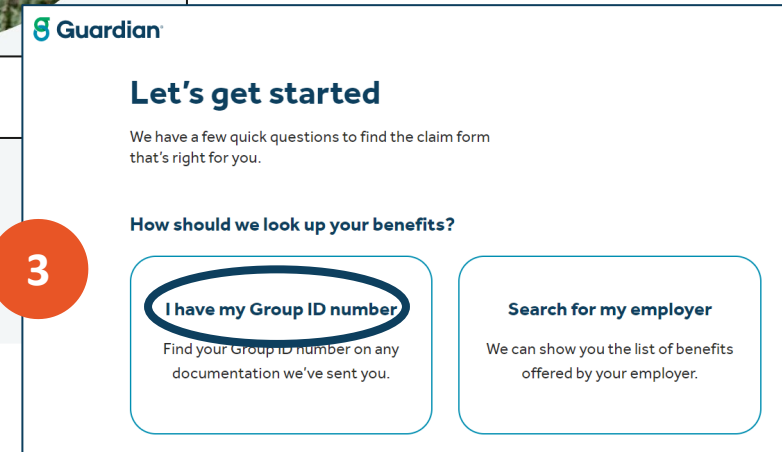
Guardian

Let's get started

We have a few quick questions to find the claim form that's right for you.

3

How should we look up your benefits?

I have my Group ID number

Find your Group ID number on any documentation we've sent you.

Search for my employer

We can show you the list of benefits offered by your employer.